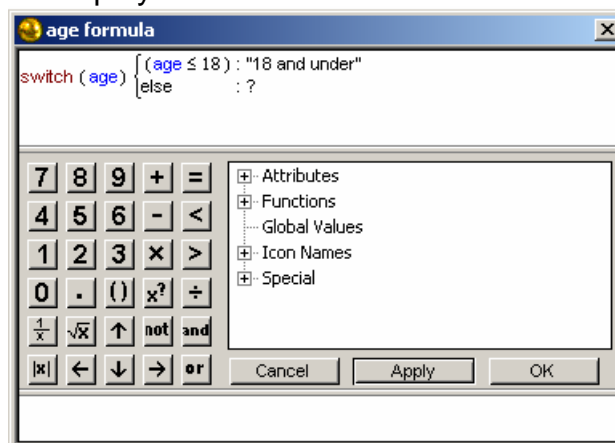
age formula

switch (age) $\begin{cases} (age \leq 18) : \text{"18 and under"} \\ else : ? \end{cases}$

7 8 9 + =
4 5 6 - <
1 2 3 × >
0 . () $x^2$ ÷
$\frac{1}{x}$ $\sqrt{x}$ ↑ not and
|x| ← ↓ → or

Attributes
Functions
Global Values
Icon Names
Special

Cancel
Apply
OK